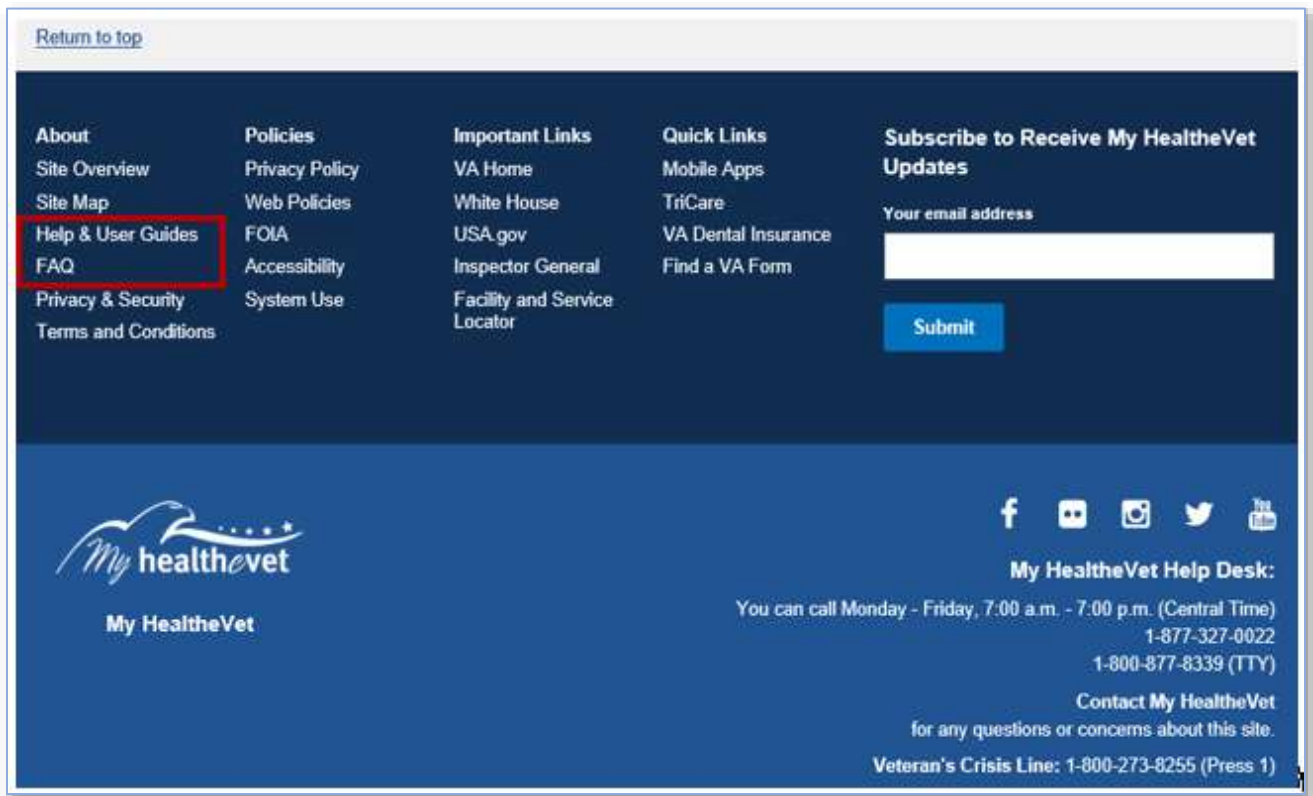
Return to top

About
Site Overview
Site Map
Help & User Guides
FAQ
Privacy & Security
Terms and Conditions

Policies
Privacy Policy
Web Policies
FOIA
Accessibility
System Use

Important Links
VA Home
White House
USA.gov
Inspector General
Facility and Service Locator

Quick Links
Mobile Apps
TriCare
VA Dental Insurance
Find a VA Form

Subscribe to Receive My HealtheVet Updates
Your email address
Submit

My healthevet

My HealtheVet

My HealtheVet Help Desk:
You can call Monday - Friday, 7:00 a.m. - 7:00 p.m. (Central Time)
1-877-327-0022
1-800-877-8339 (TTY)

Contact My HealtheVet
for any questions or concerns about this site.

Veteran's Crisis Line: 1-800-273-8255 (Press 1)